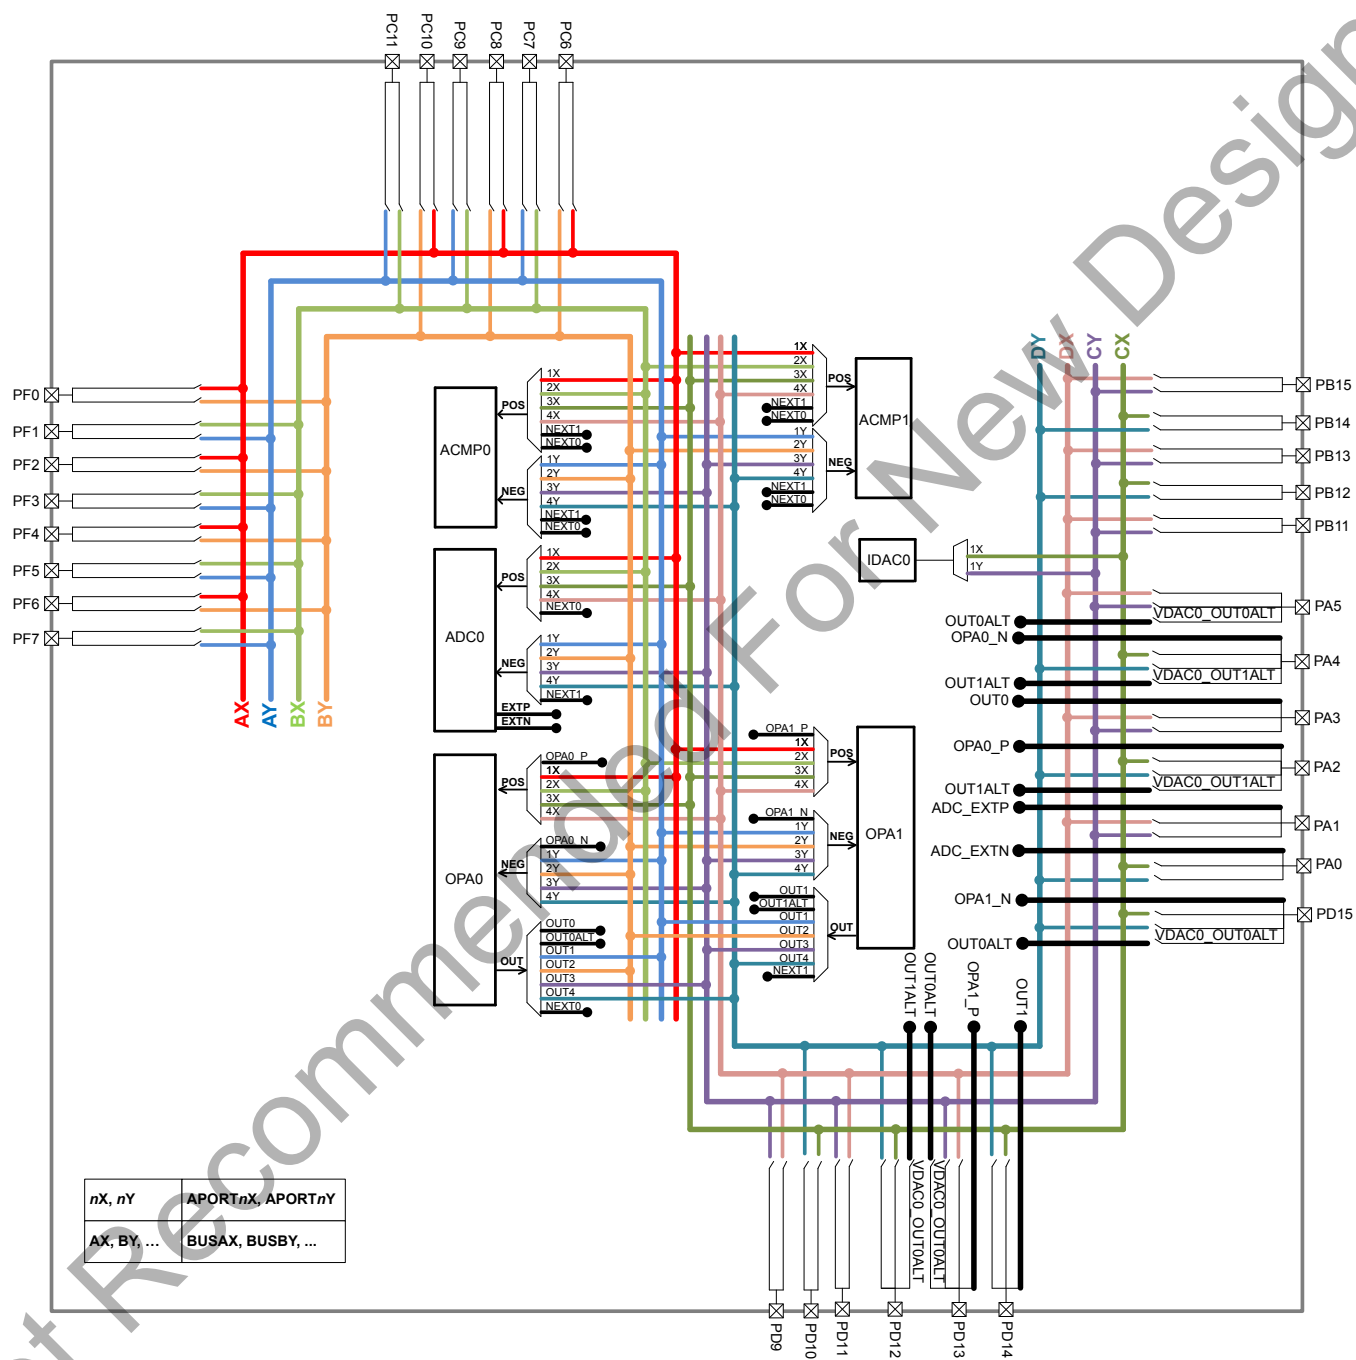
PC11 PC10 PC9 PC8 PC7 PC6

PF0
PF1
PF2
PF3
PF4
PF5
PF6
PF7

AX AY BX BY

ACMP0
POS
1X
2X
3X
4X
NEXT1
NEXT0
NEG
1Y
2Y
3Y
4Y
NEXT1
NEXT0

ADC0
POS
1X
2X
3X
4X
NEXT0
NEG
1Y
2Y
3Y
4Y
NEXT1
EXTP
EXTN

OPA0
POS
OPA0_P
1X
2X
3X
4X
NEG
OPA0_N
1Y
2Y
3Y
4Y
OUT
OUT0
OUT0ALT
OUT1
OUT2
OUT3
OUT4
NEXT0

ACMP1
POS
1X
2X
3X
4X
NEXT1
NEXT0
NEG
1Y
2Y
3Y
4Y
NEXT1
NEXT0

IDAC0
1X
1Y

OPA1
POS
OPA1_P
1X
2X
3X
4X
NEG
OPA1_N
1Y
2Y
3Y
4Y
OUT
OUT1
OUT1ALT
OUT1
OUT2
OUT3
OUT4
NEXT1

DY DX CY CX

PB15
PB14
PB13
PB12
PB11
PA5
PA4
PA3
PA2
PA1
PA0
PD15

OUT0ALT
OPA0_N
VDAC0_OUT0ALT
OUT1ALT
OUT0
VDAC0_OUT1ALT
OPA0_P
OUT1ALT
ADC_EXTP
VDAC0_OUT1ALT
ADC_EXTN
OPA1_N
OUT0ALT
VDAC0_OUT0ALT

OUT1ALT
OUT0ALT
OPA1_P
OUT1

VDAC0_OUT0ALT
VDAC0_OUT0ALT

PD9 PD10 PD11 PD12 PD13 PD14

| *nX*, *nY* | APORT*nX*, APORT*nY* |
|---|---|
| AX, BY, ... | BUSAX, BUSBY, ... |

Not Recommended For New Designs